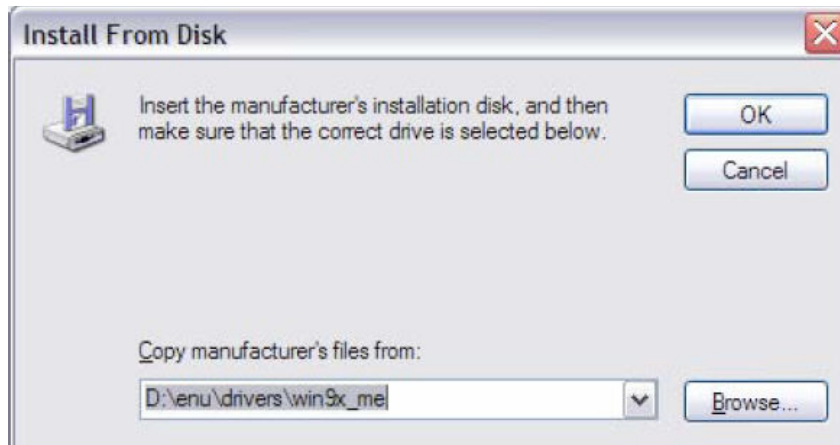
Install From Disk

Insert the manufacturer's installation disk, and then make sure that the correct drive is selected below.

OK

Cancel

Copy manufacturer's files from:

D:\enu\drivers\win9x_me

Browse...